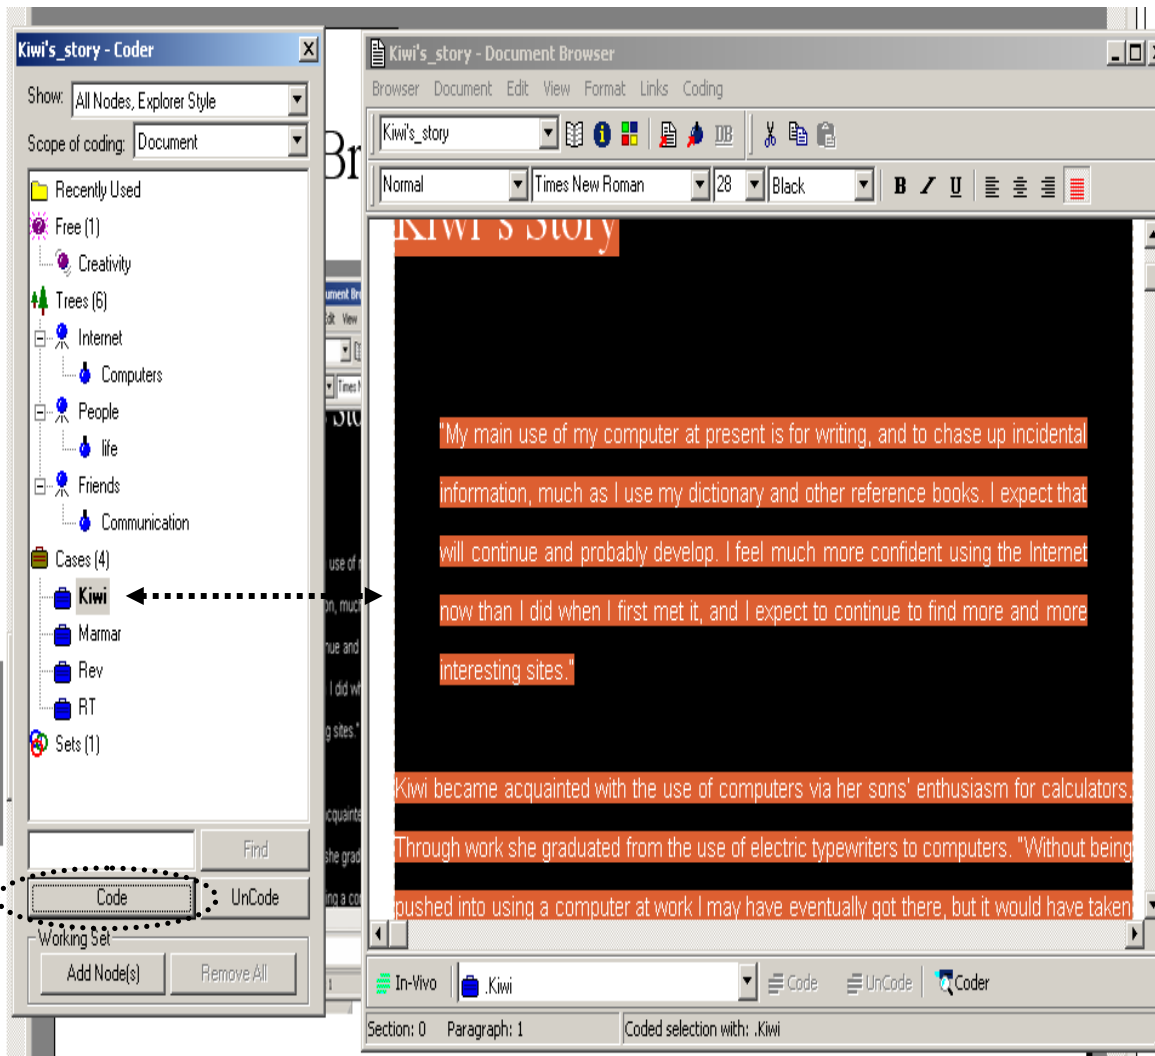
Kiwi's_story - Coder

Show: All Nodes, Explorer Style

Scope of coding: Document

Recently Used
Free (1)
Creativity
Trees (6)
Internet
Computers
People
life
Friends
Communication
Cases (4)
Kiwi
Marmar
Rev
RT
Sets (1)

Find
Code
UnCode
Working Set
Add Node(s)
Remove All

Kiwi's_story - Document Browser

Browser Document Edit View Format Links Coding

Kiwi's_story

Normal Times New Roman 28 Black

B I U

Kiwi's Story

"My main use of my computer at present is for writing, and to chase up incidental information, much as I use my dictionary and other reference books. I expect that will continue and probably develop. I feel much more confident using the Internet now than I did when I first met it, and I expect to continue to find more and more interesting sites."

Kiwi became acquainted with the use of computers via her sons' enthusiasm for calculators. Through work she graduated from the use of electric typewriters to computers. "Without being pushed into using a computer at work I may have eventually got there, but it would have taken

In-Vivo .Kiwi Code UnCode Coder

Section: 0 Paragraph: 1 Coded selection with: .Kiwi